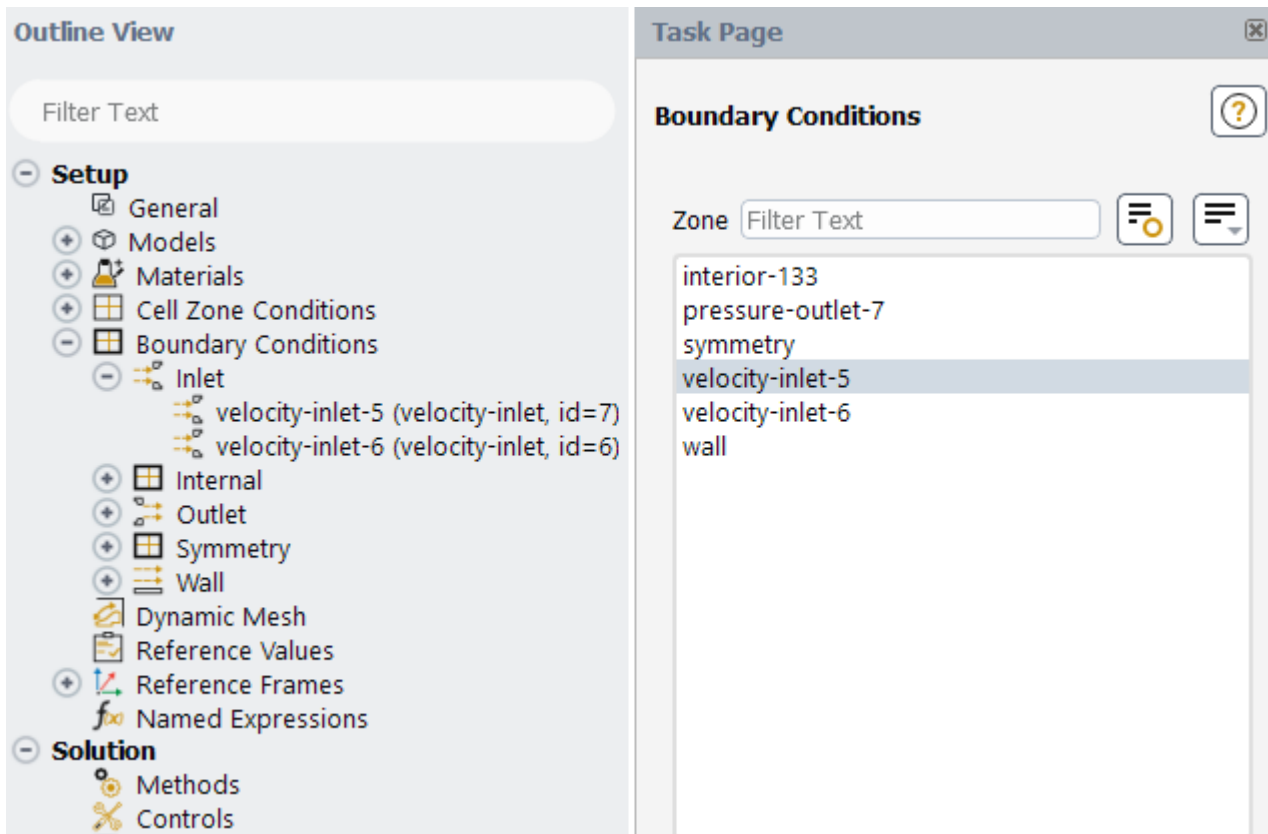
Outline View

Filter Text

Setup
General
Models
Materials
Cell Zone Conditions
Boundary Conditions
Inlet
velocity-inlet-5 (velocity-inlet, id=7)
velocity-inlet-6 (velocity-inlet, id=6)
Internal
Outlet
Symmetry
Wall
Dynamic Mesh
Reference Values
Reference Frames
Named Expressions
Solution
Methods
Controls

Task Page

Boundary Conditions

Zone Filter Text

interior-133
pressure-outlet-7
symmetry
velocity-inlet-5
velocity-inlet-6
wall